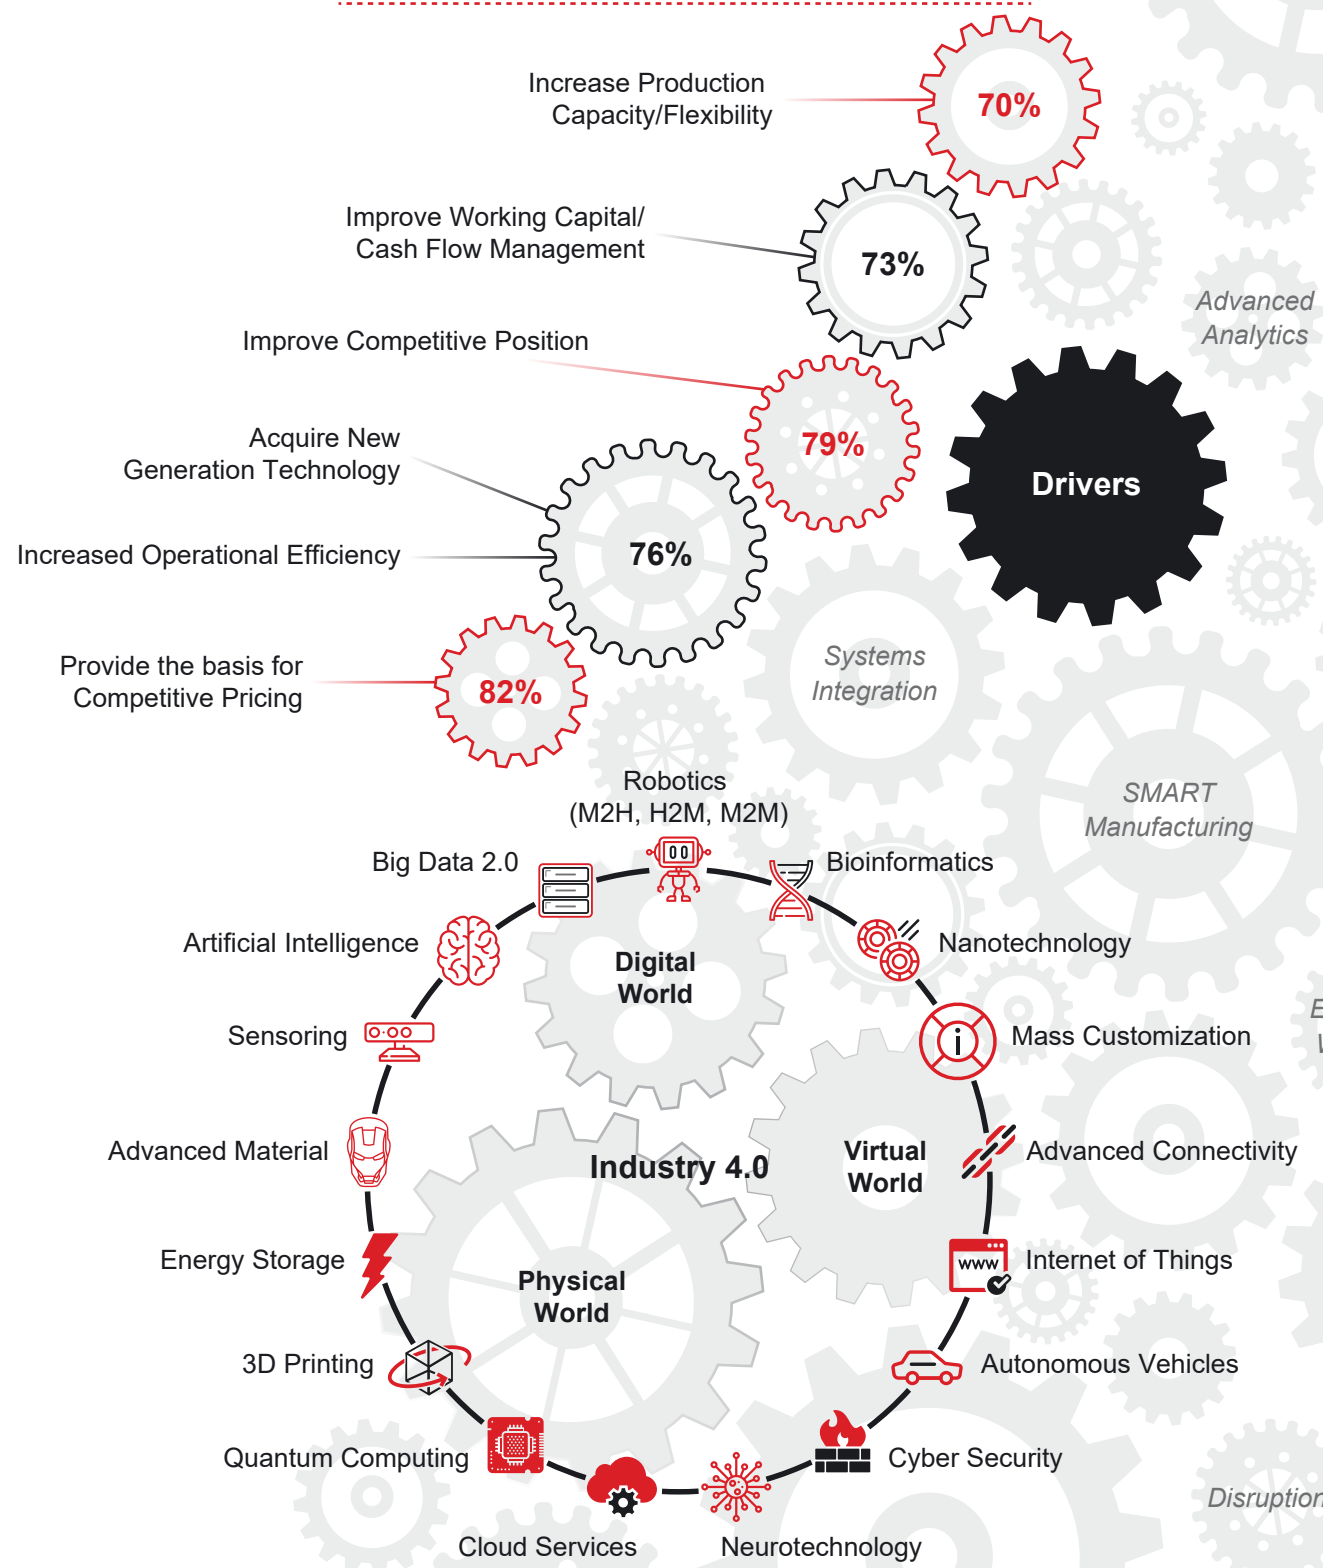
Increase Production Capacity/Flexibility

70%

Improve Working Capital/ Cash Flow Management

73%

Advanced Analytics

Improve Competitive Position

79%

Drivers

Acquire New Generation Technology

Increased Operational Efficiency

76%

Provide the basis for Competitive Pricing

82%

Systems Integration

SMART Manufacturing

Robotics (M2H, H2M, M2M)

Big Data 2.0

Bioinformatics

Artificial Intelligence

Nanotechnology

Digital World

Sensoring

Mass Customization

Advanced Material

Industry 4.0

Virtual World

Advanced Connectivity

Energy Storage

Physical World

Internet of Things

www

3D Printing

Autonomous Vehicles

Quantum Computing

Cyber Security

Cloud Services

Neurotechnology

Disruption